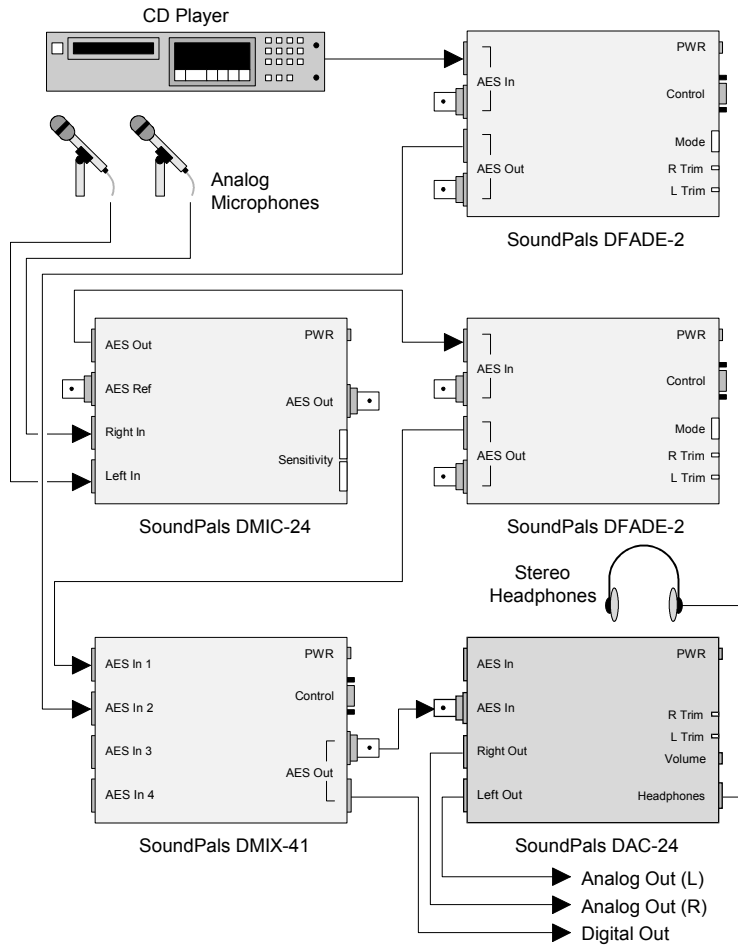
CD Player

PWR
AES In
Control
Mode
AES Out
R Trim
L Trim
SoundPals DFADE-2

Analog Microphones

AES Out
PWR
AES Ref
AES Out
Right In
Sensitivity
Left In
SoundPals DMIC-24

PWR
AES In
Control
Mode
AES Out
R Trim
L Trim
SoundPals DFADE-2

Stereo Headphones

AES In 1
PWR
AES In 2
Control
AES In 3
AES Out
AES In 4
SoundPals DMIX-41

AES In
PWR
AES In
R Trim
L Trim
Right Out
Volume
Left Out
Headphones
SoundPals DAC-24

Analog Out (L)
Analog Out (R)
Digital Out